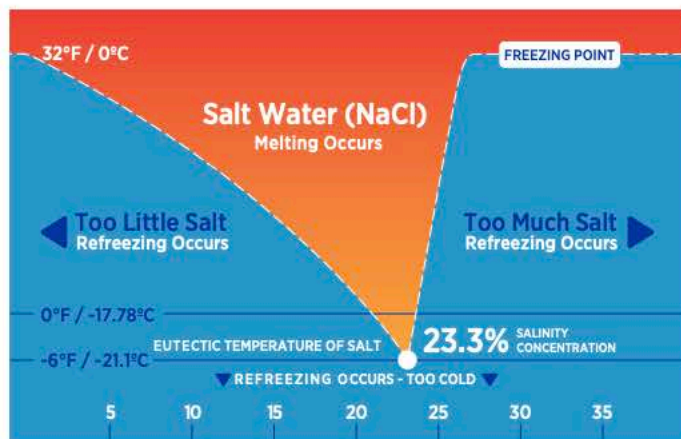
32°F / 0°C

FREEZING POINT

Salt Water (NaCl)
Melting Occurs

Too Little Salt
Refreezing Occurs

Too Much Salt
Refreezing Occurs

0°F / -17.78°C

-6°F / -21.1°C

EUTECTIC TEMPERATURE OF SALT

23.3% SALINITY CONCENTRATION

REFREEZING OCCURS - TOO COLD

5 10 15 20 25 30 35